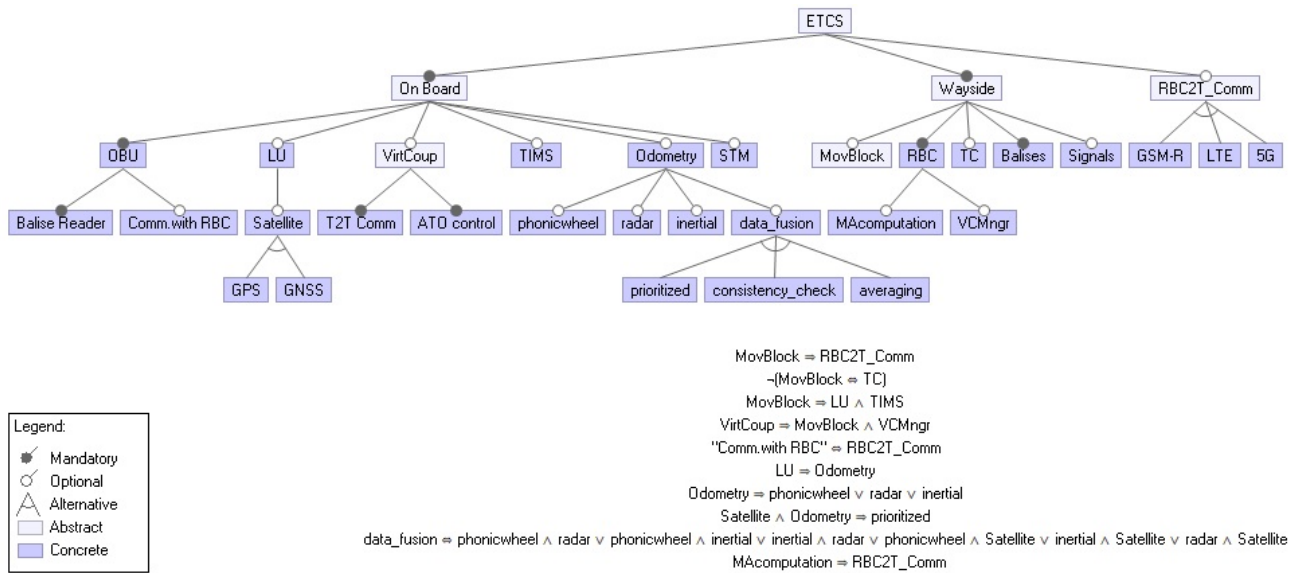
ETCS

On Board

Wayside

RBC2T_Comm

OBU

LU

VirtCoup

TIMS

Odometry

STM

MovBlock

RBC

TC

Balises

Signals

GSM-R

LTE

5G

Balise Reader

Comm.with RBC

Satellite

T2T Comm

ATO control

phonicwheel

radar

inertial

data_fusion

MAcomputation

VCMngr

GPS

GNSS

prioritized

consistency_check

averaging

MovBlock ⇒ RBC2T_Comm
¬(MovBlock ⇔ TC)
MovBlock ⇒ LU ∧ TIMS
VirtCoup ⇒ MovBlock ∧ VCMngr
"Comm.with RBC" ⇒ RBC2T_Comm
LU ⇒ Odometry
Odometry ⇒ phonicwheel ∨ radar ∨ inertial
Satellite ∧ Odometry ⇒ prioritized
data_fusion ⇒ phonicwheel ∧ radar ∨ phonicwheel ∧ inertial ∨ inertial ∧ radar ∨ phonicwheel ∧ Satellite ∨ inertial ∧ Satellite ∨ radar ∧ Satellite
MAcomputation ⇒ RBC2T_Comm

Legend:
Mandatory
Optional
Alternative
Abstract
Concrete